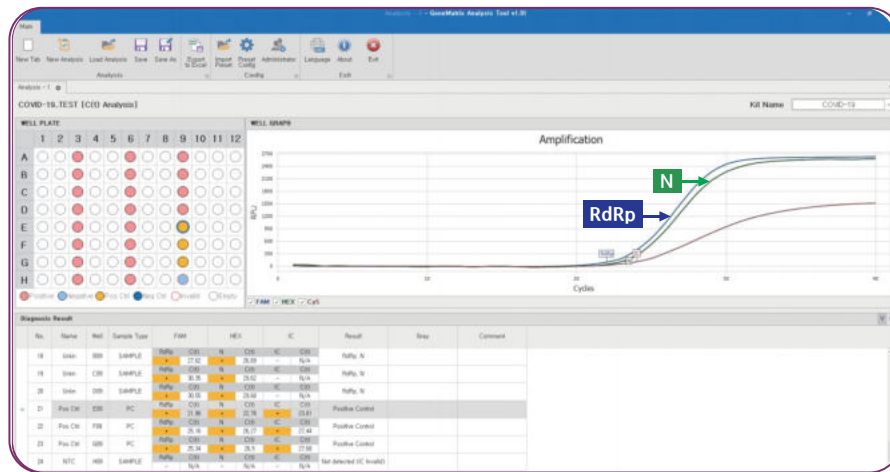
Analysis - 1 - GeneMatrix Analysis Tool v1.0

Main

New Tab New Analysis Load Analysis Save Save As Export to Excel Import Preset Reset Config Administrator Language About Exit

Analysis Config Exit

Analysis - 1

COVID-19_TEST [C(t) Analysis]

Kit Name COVID-19

WELL PLATE

| | 1 | 2 | 3 | 4 | 5 | 6 | 7 | 8 | 9 | 10 | 11 | 12 |
|---|---|---|---|---|---|---|---|---|---|---|---|---|
| A | | | | | | | | | | | | |
| B | | | | | | | | | | | | |
| C | | | | | | | | | | | | |
| D | | | | | | | | | | | | |
| E | | | | | | | | | | | | |
| F | | | | | | | | | | | | |
| G | | | | | | | | | | | | |
| H | | | | | | | | | | | | |

Positive Negative Pos Ctrl Neg Ctrl Invalid Empty

WELL GRAPH

Amplification

N

RdRp

RFU

Cycles

FAM HEX Cy5

Diagnosis Result

| No. | Name | Well | Sample Type | FAM | | HEX | | IC | | Result | Gray | Comment |
|---|---|---|---|---|---|---|---|---|---|---|---|---|
| 18 | Unkn | B09 | SAMPLE | RdRp + | C(t) 27.62 | N + | C(t) 26.89 | IC - | C(t) N/A | RdRp, N | | |
| 19 | Unkn | C09 | SAMPLE | RdRp + | C(t) 30.35 | N + | C(t) 29.62 | IC - | C(t) N/A | RdRp, N | | |
| 20 | Unkn | D09 | SAMPLE | RdRp + | C(t) 30.55 | N + | C(t) 29.68 | IC - | C(t) N/A | RdRp, N | | |
| 21 | Pos Ctrl | E09 | PC | RdRp + | C(t) 21.99 | N + | C(t) 22.76 | IC + | C(t) 23.81 | Positive Control | | |
| 22 | Pos Ctrl | F09 | PC | RdRp + | C(t) 25.18 | N + | C(t) 26.27 | IC + | C(t) 27.44 | Positive Control | | |
| 23 | Pos Ctrl | G09 | PC | RdRp + | C(t) 25.34 | N + | C(t) 26.5 | IC + | C(t) 27.68 | Positive Control | | |
| 24 | NTC | H09 | SAMPLE | RdRp - | C(t) N/A | N - | C(t) N/A | IC - | C(t) N/A | Not detected (IC Invalid) | | |